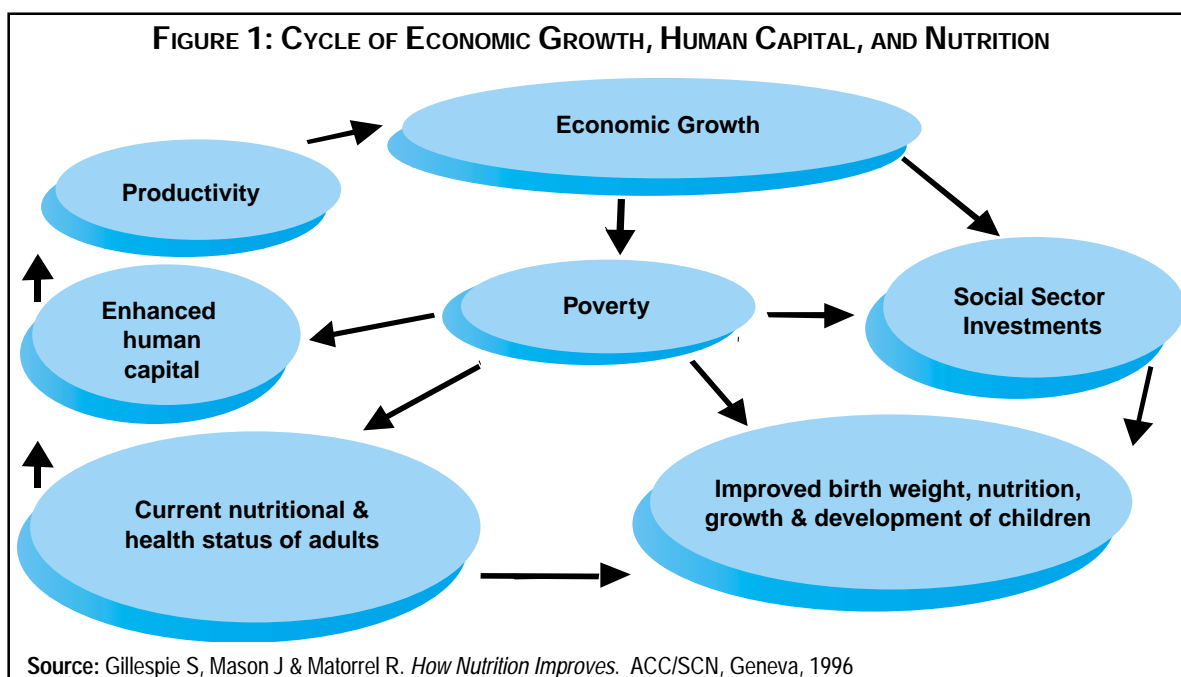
FIGURE 1: CYCLE OF ECONOMIC GROWTH, HUMAN CAPITAL, AND NUTRITION

Economic Growth

Productivity

Enhanced human capital

Poverty

Social Sector Investments

Current nutritional & health status of adults

Improved birth weight, nutrition, growth & development of children

Source: Gillespie S, Mason J & Matorrel R. How Nutrition Improves. ACC/SCN, Geneva, 1996